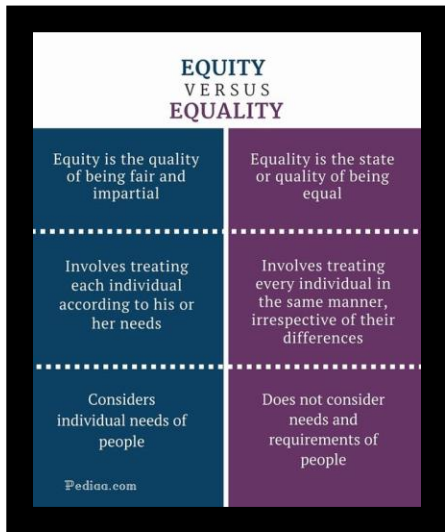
EQUITY
VERSUS
EQUALITY

| | |
|---|---|
| Equity is the quality of being fair and impartial | Equality is the state or quality of being equal |
| Involves treating each individual according to his or her needs | Involves treating every individual in the same manner, irrespective of their differences |
| Considers individual needs of people | Does not consider needs and requirements of people |

Pediaa.com